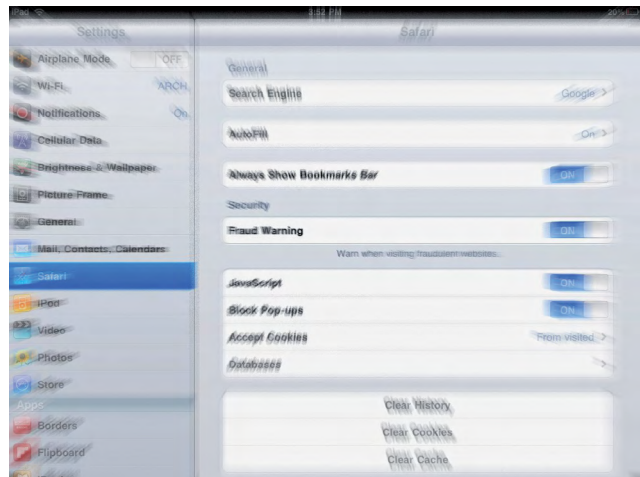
iPad
3:52 PM
20%

Settings

Airplane Mode OFF
Wi-Fi ARCH
Notifications On
Cellular Data
Brightness & Wallpaper
Picture Frame
General
Mail, Contacts, Calendars
Safari
iPod
Video
Photos
Store
Apps
Borders
Flipboard

Safari

General
Search Engine Google
AutoFill On
Always Show Bookmarks Bar ON
Security
Fraud Warning ON
Warn when visiting fraudulent websites.
JavaScript ON
Block Pop-ups ON
Accept Cookies From visited
Databases
Clear History
Clear Cookies
Clear Cache